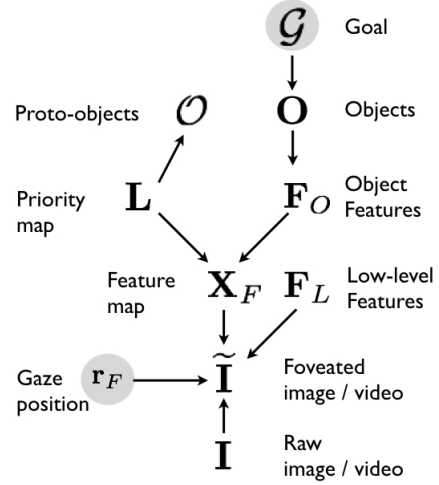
$\mathcal{G}$ Goal

Proto-objects $\mathcal{O}$

$\mathbf{O}$ Objects

Priority map $\mathbf{L}$

$\mathbf{F}_O$ Object Features

Feature map $\mathbf{X}_F$

$\mathbf{F}_L$ Low-level Features

Gaze position $\mathbf{r}_F$

$\widetilde{\mathbf{I}}$ Foveated image / video

$\mathbf{I}$ Raw image / video